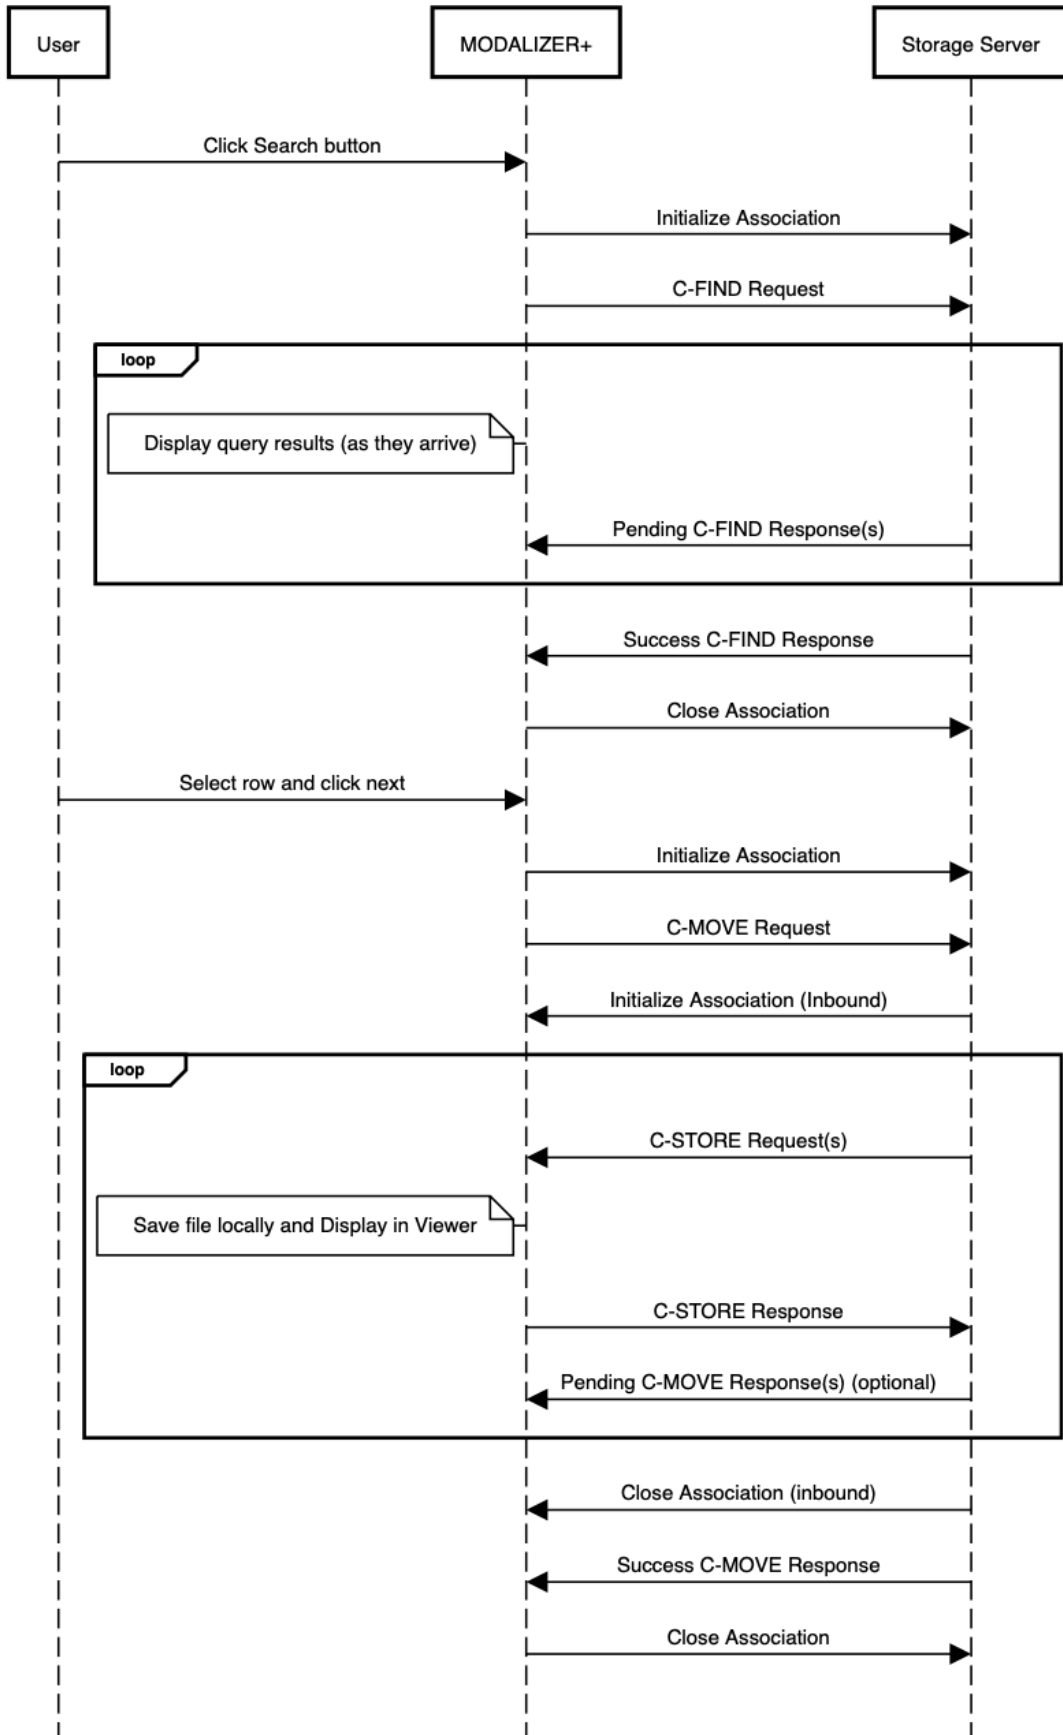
User

MODALIZER+

Storage Server

Click Search button

Initialize Association

C-FIND Request

loop

Display query results (as they arrive)

Pending C-FIND Response(s)

Success C-FIND Response

Close Association

Select row and click next

Initialize Association

C-MOVE Request

Initialize Association (Inbound)

loop

C-STORE Request(s)

Save file locally and Display in Viewer

C-STORE Response

Pending C-MOVE Response(s) (optional)

Close Association (inbound)

Success C-MOVE Response

Close Association